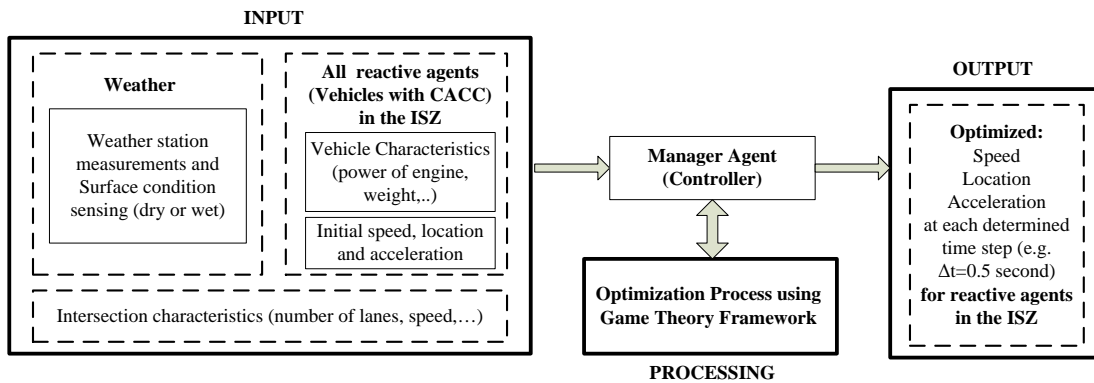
INPUT

Weather

Weather station measurements and Surface condition sensing (dry or wet)

All reactive agents (Vehicles with CACC) in the ISZ

Vehicle Characteristics (power of engine, weight,..)

Initial speed, location and acceleration

Intersection characteristics (number of lanes, speed,…)

Manager Agent (Controller)

Optimization Process using Game Theory Framework

PROCESSING

OUTPUT

Optimized: Speed Location Acceleration at each determined time step (e.g. $\Delta t$=0.5 second) for reactive agents in the ISZ